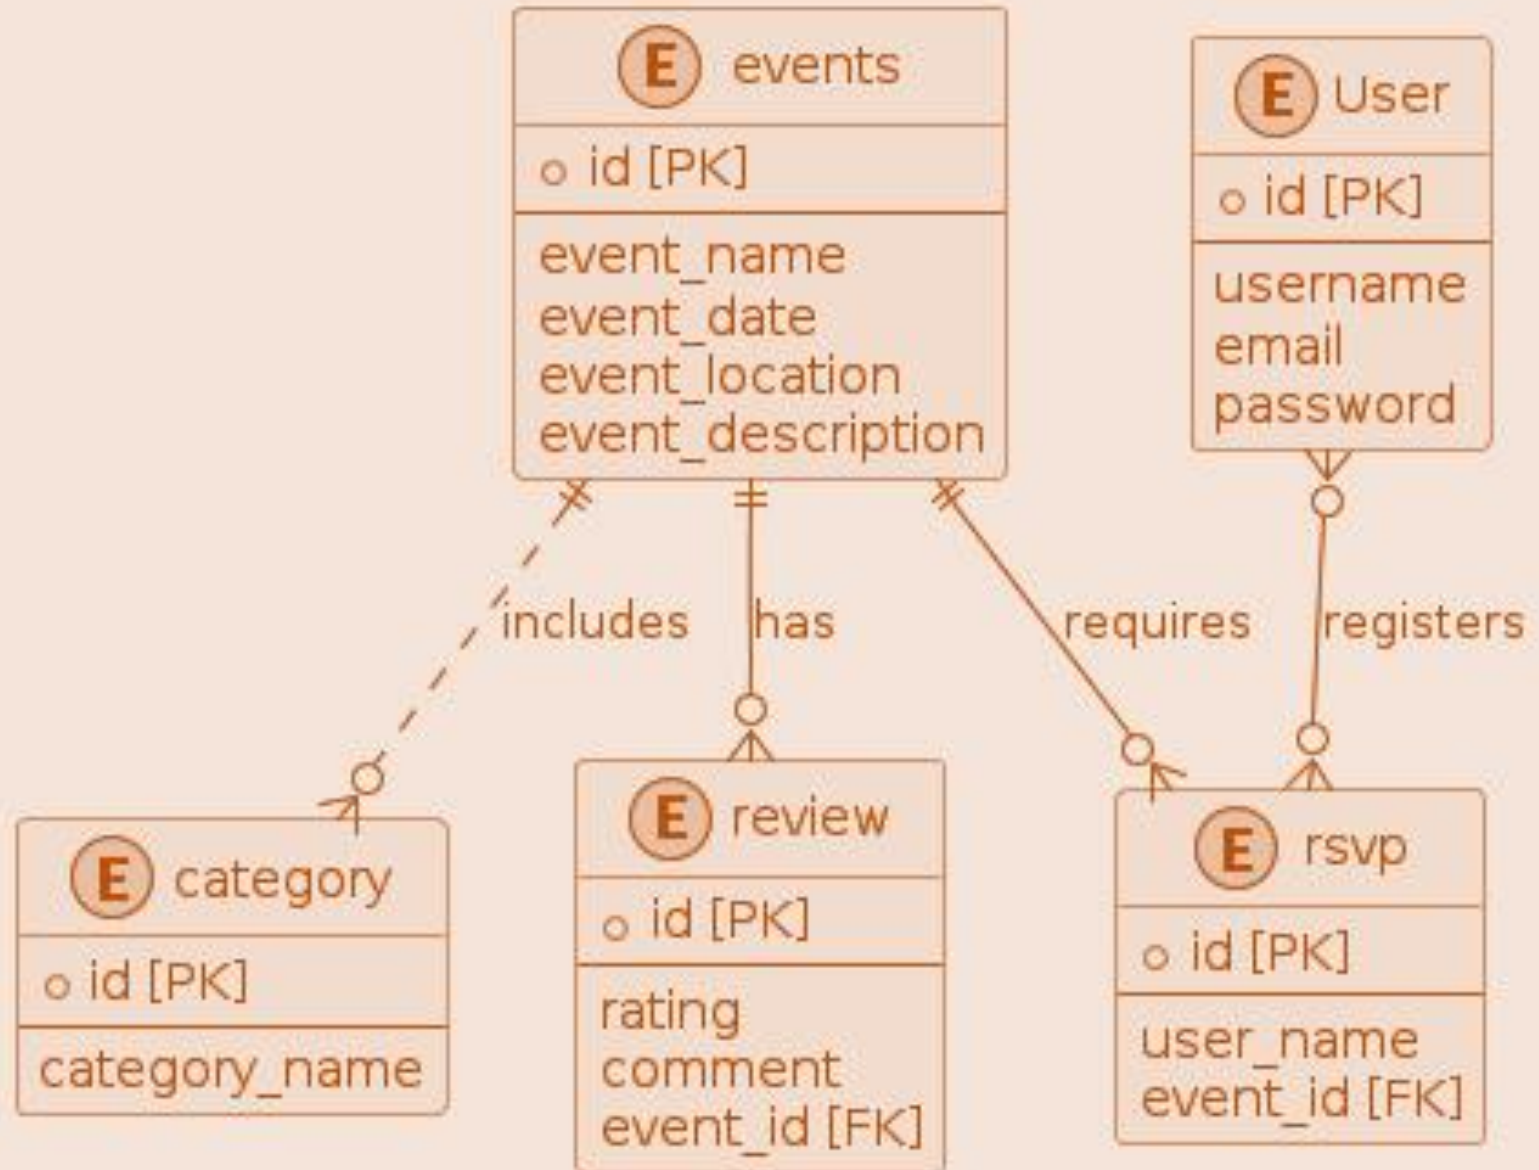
E events
id [PK]
event_name
event_date
event_location
event_description

E User
id [PK]
username
email
password

includes

has

requires

registers

E category
id [PK]
category_name

E review
id [PK]
rating
comment
event_id [FK]

E rsvp
id [PK]
user_name
event_id [FK]